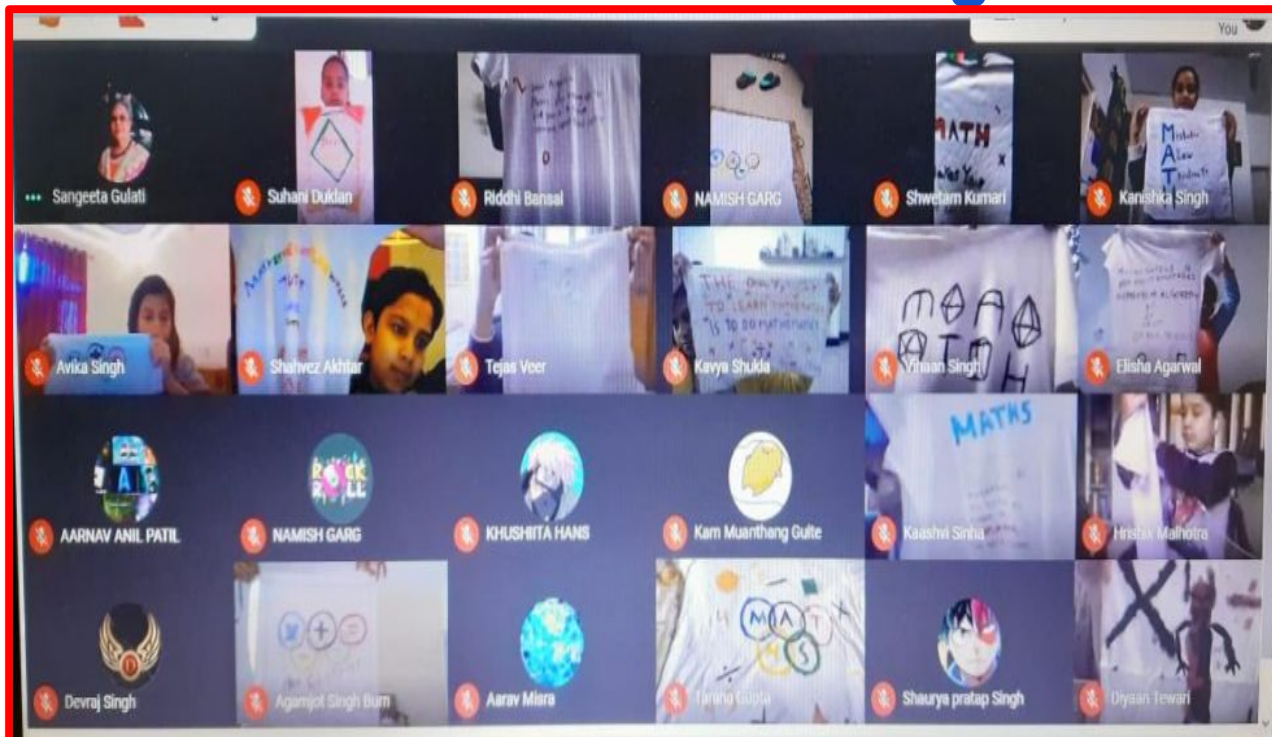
You

Sangeeta Gulati
Suhani Duklan
Riddhi Bansal
NAMISH GARG
Shwetam Kumari
Kanishka Singh

Avika Singh
Shahvez Akhtar
Tejas Veer
Kavya Shukla
Vihaan Singh
Elisha Agarwal

AARNAV ANIL PATIL
NAMISH GARG
KHUSHITA HANS
Kam Muanthang Gulte
Kaashvi Sinha
Hridak Malhotra

Devraj Singh
Agamjot Singh Bum
Aarav Misra
Tanay Gupta
Shaurya pratap Singh
Diyaan Tewari

MATH
MAT
THE ONLY WAY TO LEARN MATHEMATICS IS TO DO MATHEMATICS
MATH
MATHS
MATHS